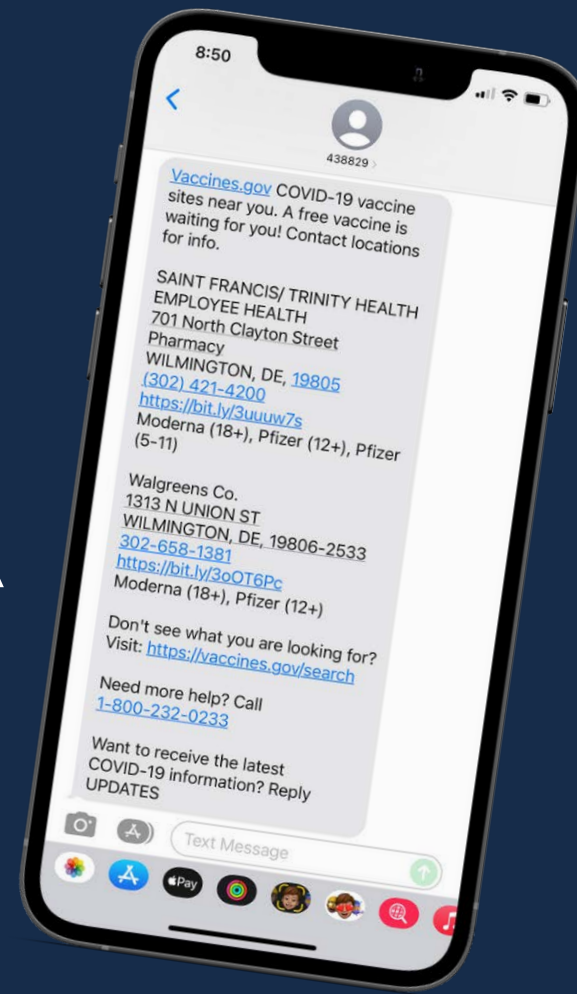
8:50

438829

Vaccines.gov COVID-19 vaccine sites near you. A free vaccine is waiting for you! Contact locations for info.

SAINT FRANCIS/ TRINITY HEALTH EMPLOYEE HEALTH
701 North Clayton Street
Pharmacy
WILMINGTON, DE, 19805
(302) 421-4200
https://bit.ly/3uuuw7s
Moderna (18+), Pfizer (12+), Pfizer (5-11)

Walgreens Co.
1313 N UNION ST
WILMINGTON, DE, 19806-2533
302-658-1381
https://bit.ly/3oOT6Pc
Moderna (18+), Pfizer (12+)

Don't see what you are looking for? Visit: https://vaccines.gov/search

Need more help? Call 1-800-232-0233

Want to receive the latest COVID-19 information? Reply UPDATES

Text Message

Pay